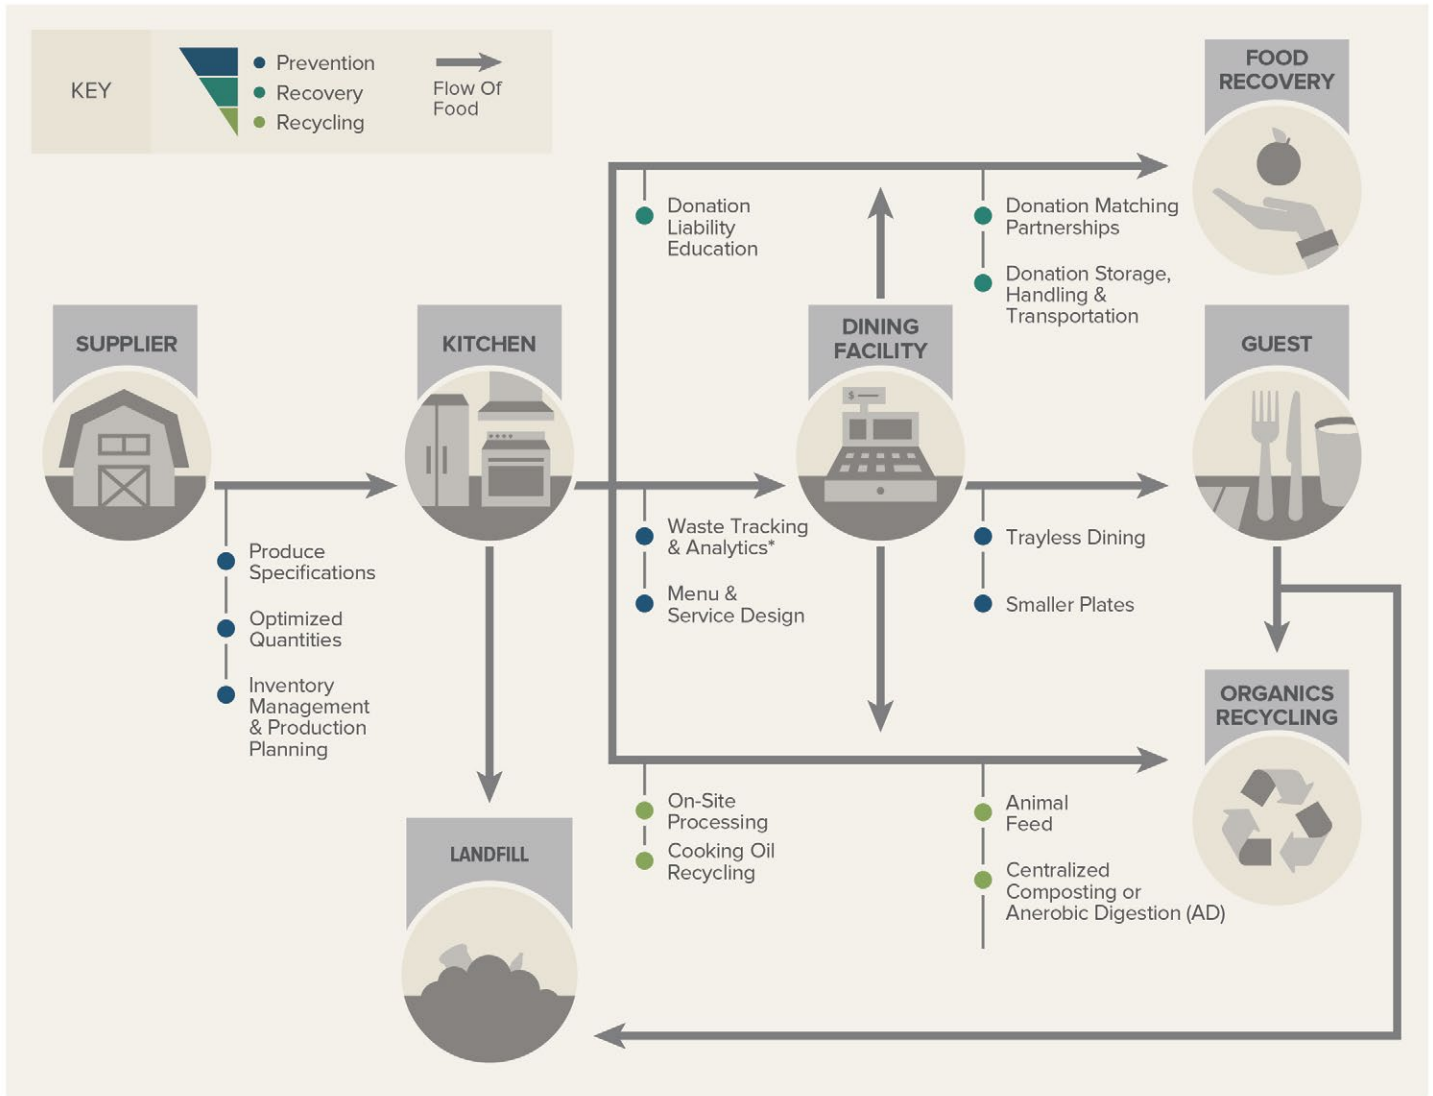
KEY

Prevention
Recovery
Recycling

Flow Of Food

FOOD RECOVERY

Donation Liability Education

Donation Matching Partnerships

Donation Storage, Handling & Transportation

SUPPLIER

KITCHEN

DINING FACILITY

GUEST

Produce Specifications

Optimized Quantities

Inventory Management & Production Planning

Waste Tracking & Analytics*

Menu & Service Design

Trayless Dining

Smaller Plates

ORGANICS RECYCLING

On-Site Processing

Cooking Oil Recycling

Animal Feed

Centralized Composting or Anerobic Digestion (AD)

LANDFILL